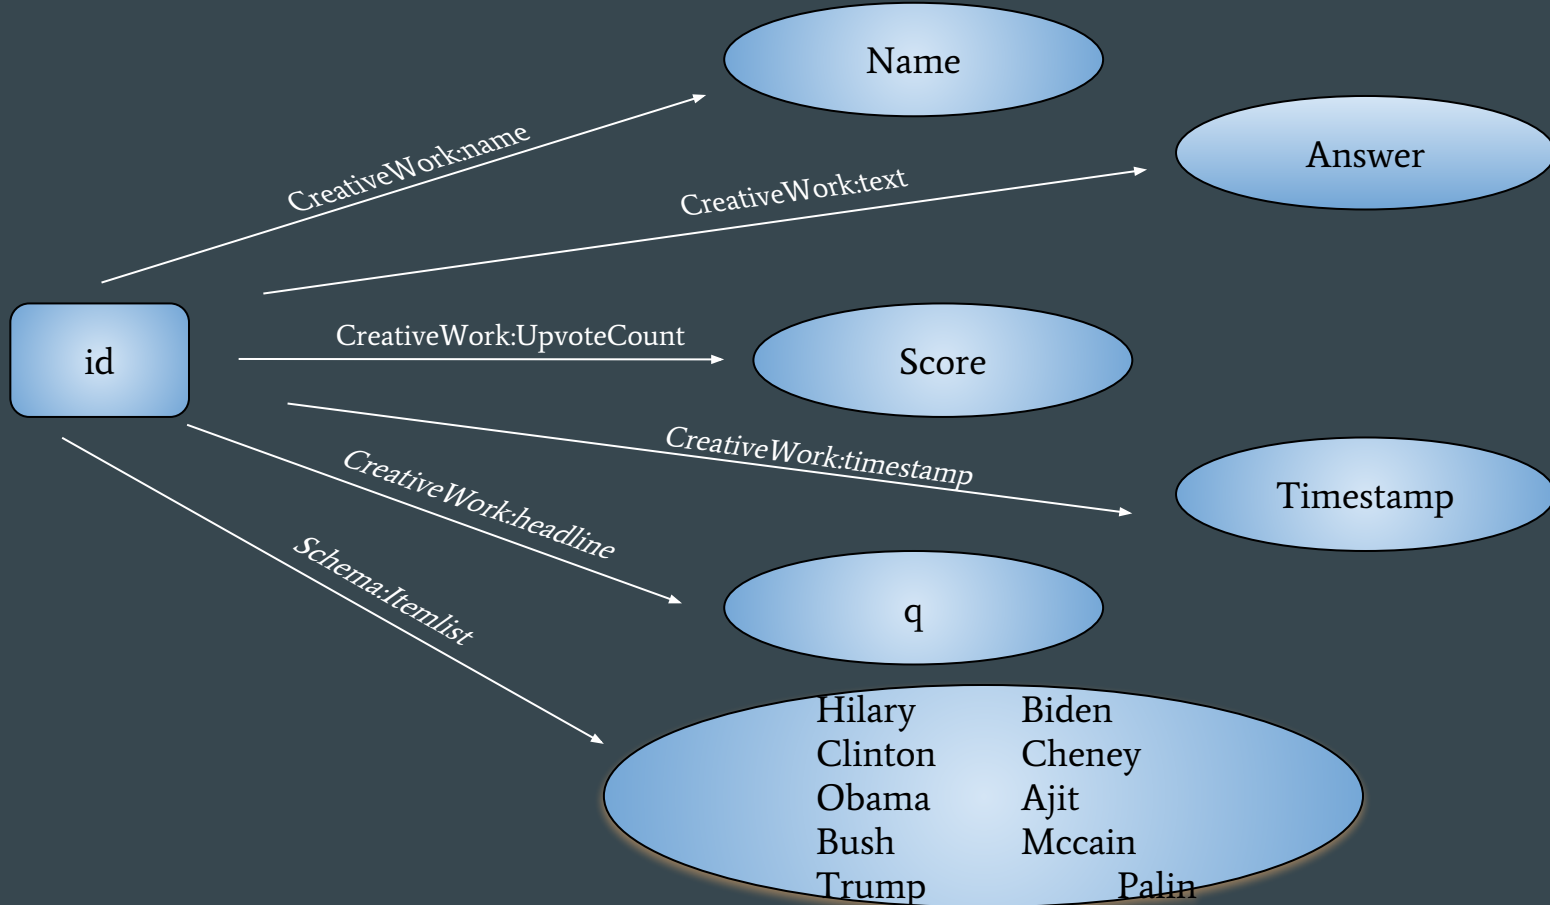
Name

CreativeWork:name

Answer

CreativeWork:text

id

CreativeWork:UpvoteCount

Score

CreativeWork:timestamp

Timestamp

CreativeWork:headline

q

Schema:Itemlist

Hilary Clinton
Obama
Bush
Trump

Biden
Cheney
Ajit
Mccain
Palin